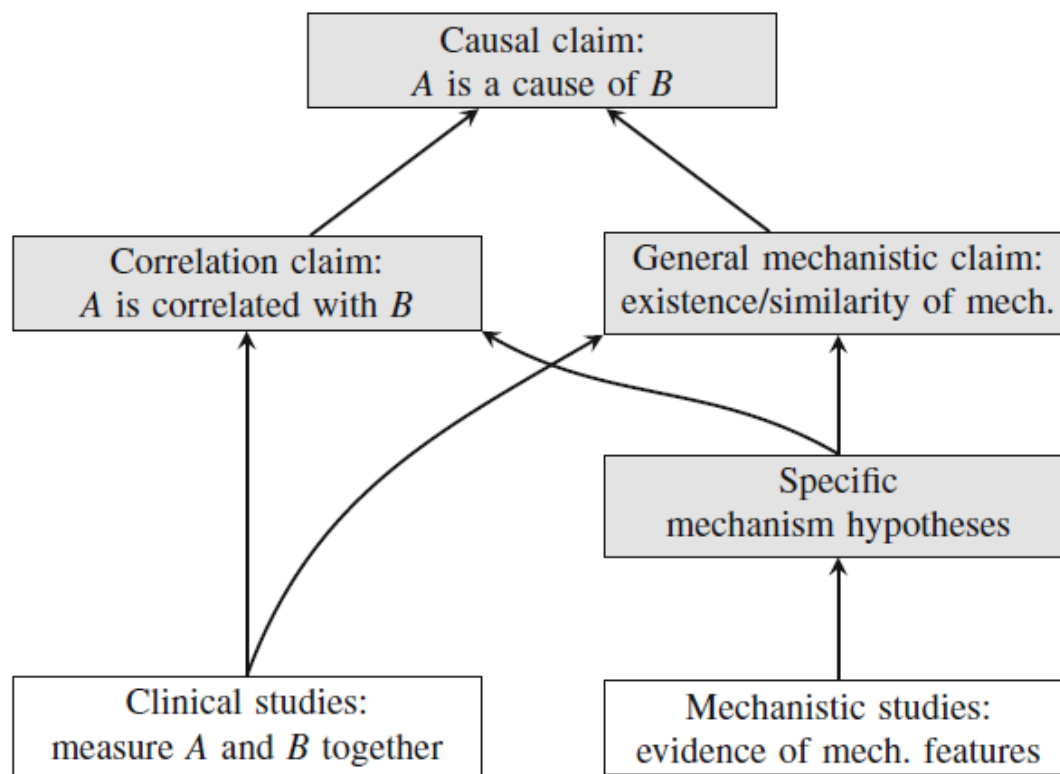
Causal claim:
$A$ is a cause of $B$

Correlation claim:
$A$ is correlated with $B$

General mechanistic claim:
existence/similarity of mech.

Specific
mechanism hypotheses

Clinical studies:
measure $A$ and $B$ together

Mechanistic studies:
evidence of mech. features